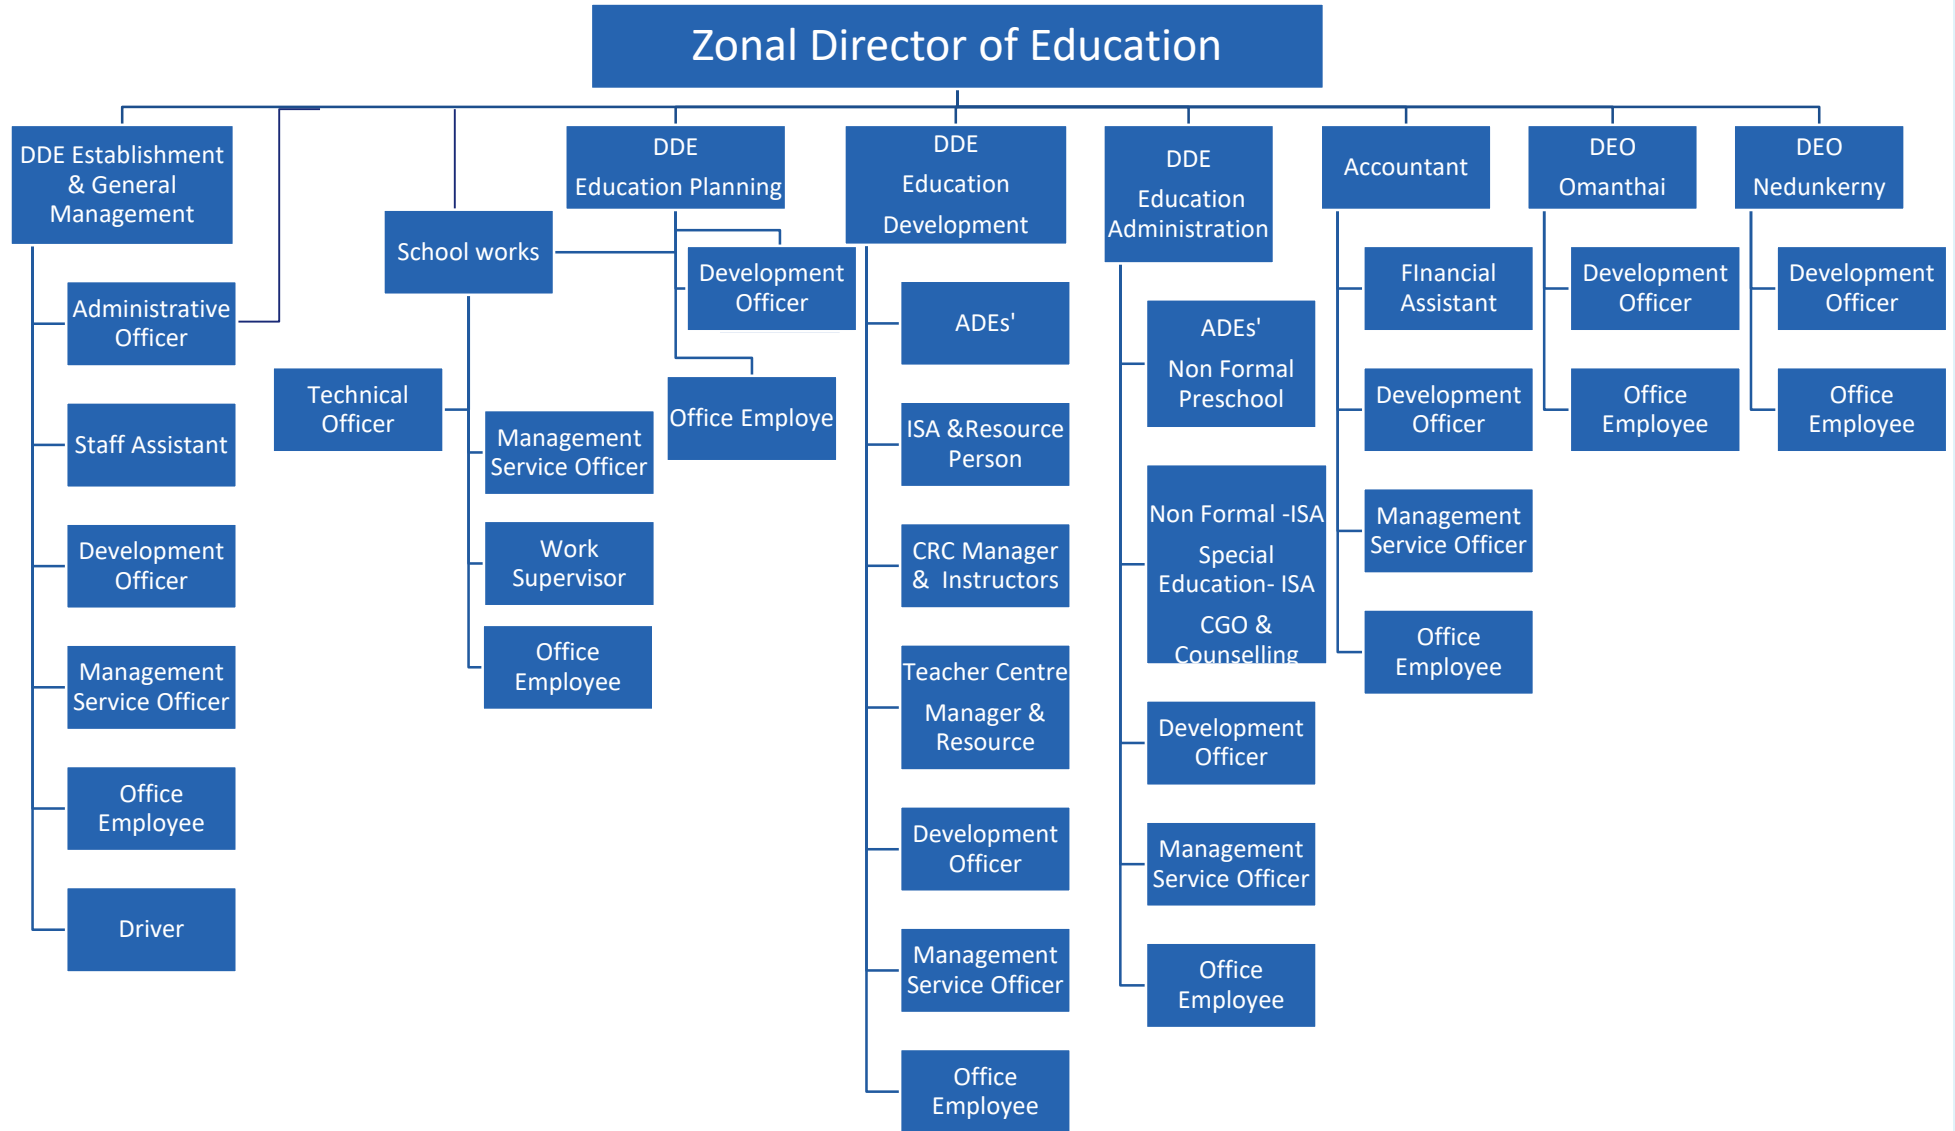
Zonal Director of Education

DDE Establishment & General Management

Administrative Officer

Staff Assistant

Development Officer

Management Service Officer

Office Employee

Driver

School works

Technical Officer

Management Service Officer

Work Supervisor

Office Employee

DDE Education Planning

Development Officer

Office Employe

DDE Education Development

ADEs'

ISA &Resource Person

CRC Manager & Instructors

Teacher Centre Manager & Resource

Development Officer

Management Service Officer

Office Employee

DDE Education Administration

ADEs' Non Formal Preschool

Non Formal -ISA Special Education- ISA CGO & Counselling

Development Officer

Management Service Officer

Office Employee

Accountant

FInancial Assistant

Development Officer

Management Service Officer

Office Employee

DEO Omanthai

Development Officer

Office Employee

DEO Nedunkerny

Development Officer

Office Employee